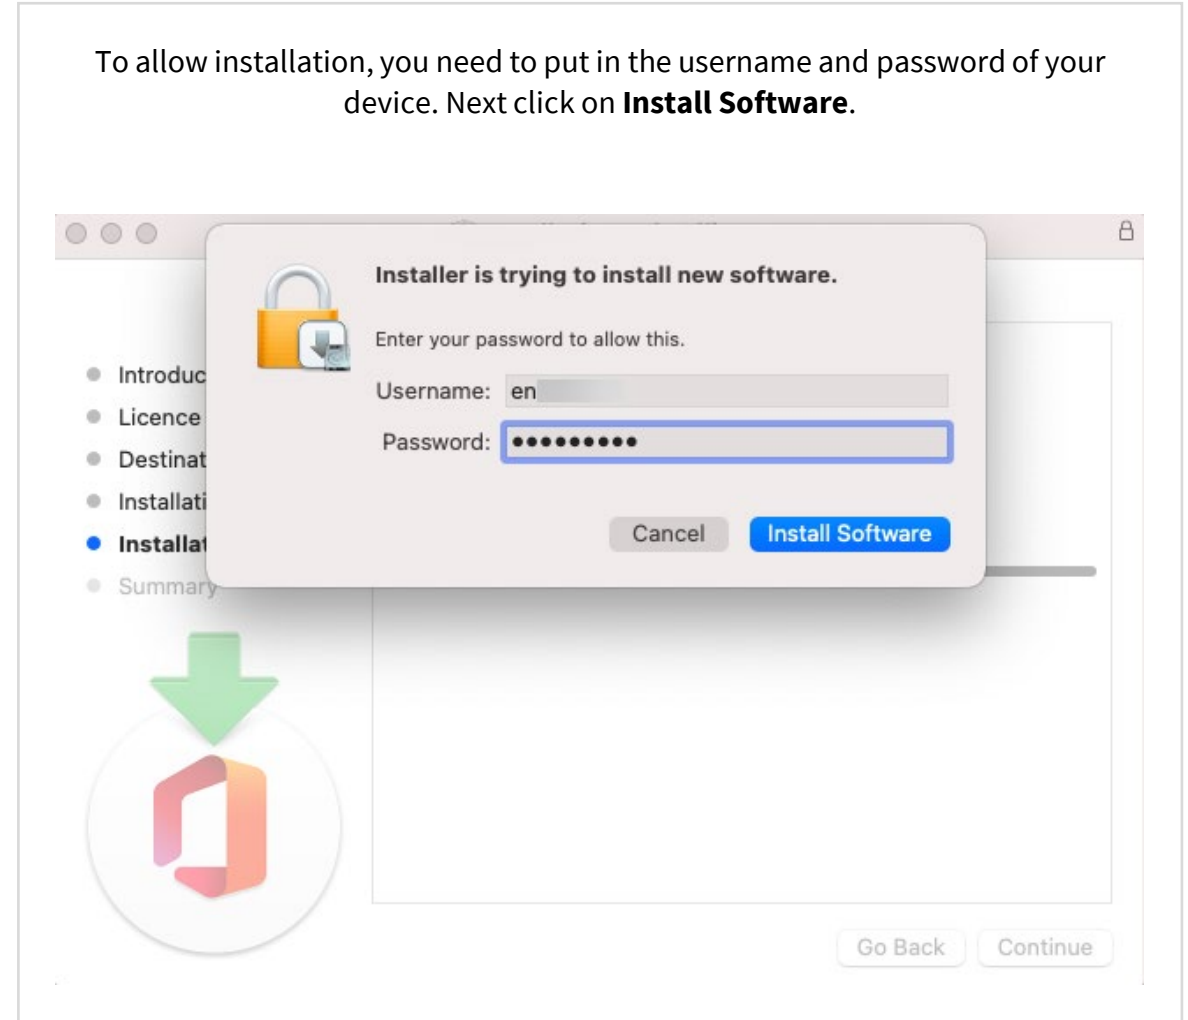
To allow installation, you need to put in the username and password of your device. Next click on **Install Software**.

Installer is trying to install new software.

Enter your password to allow this.

Username: en

Password: ••••••••••

Cancel

Install Software

Introduc

Licence

Destinat

Installati

Installat

Summary

Go Back

Continue